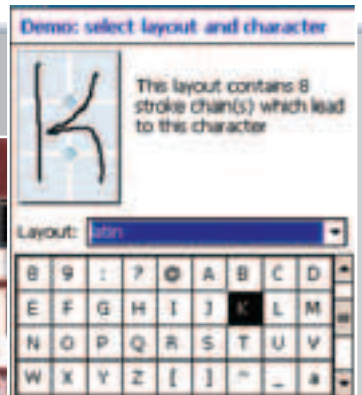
Demo: select layout and character

This layout contains 8 stroke chain(s) which lead to this character

Layout: latin

| 8 | 9 | : | ? | @ | A | B | C | D |
|---|---|---|---|---|---|---|---|---|
| E | F | G | H | I | J | K | L | M |
| N | O | P | Q | R | S | T | U | V |
| W | X | Y | Z | [ | ] | ^ | _ | a |